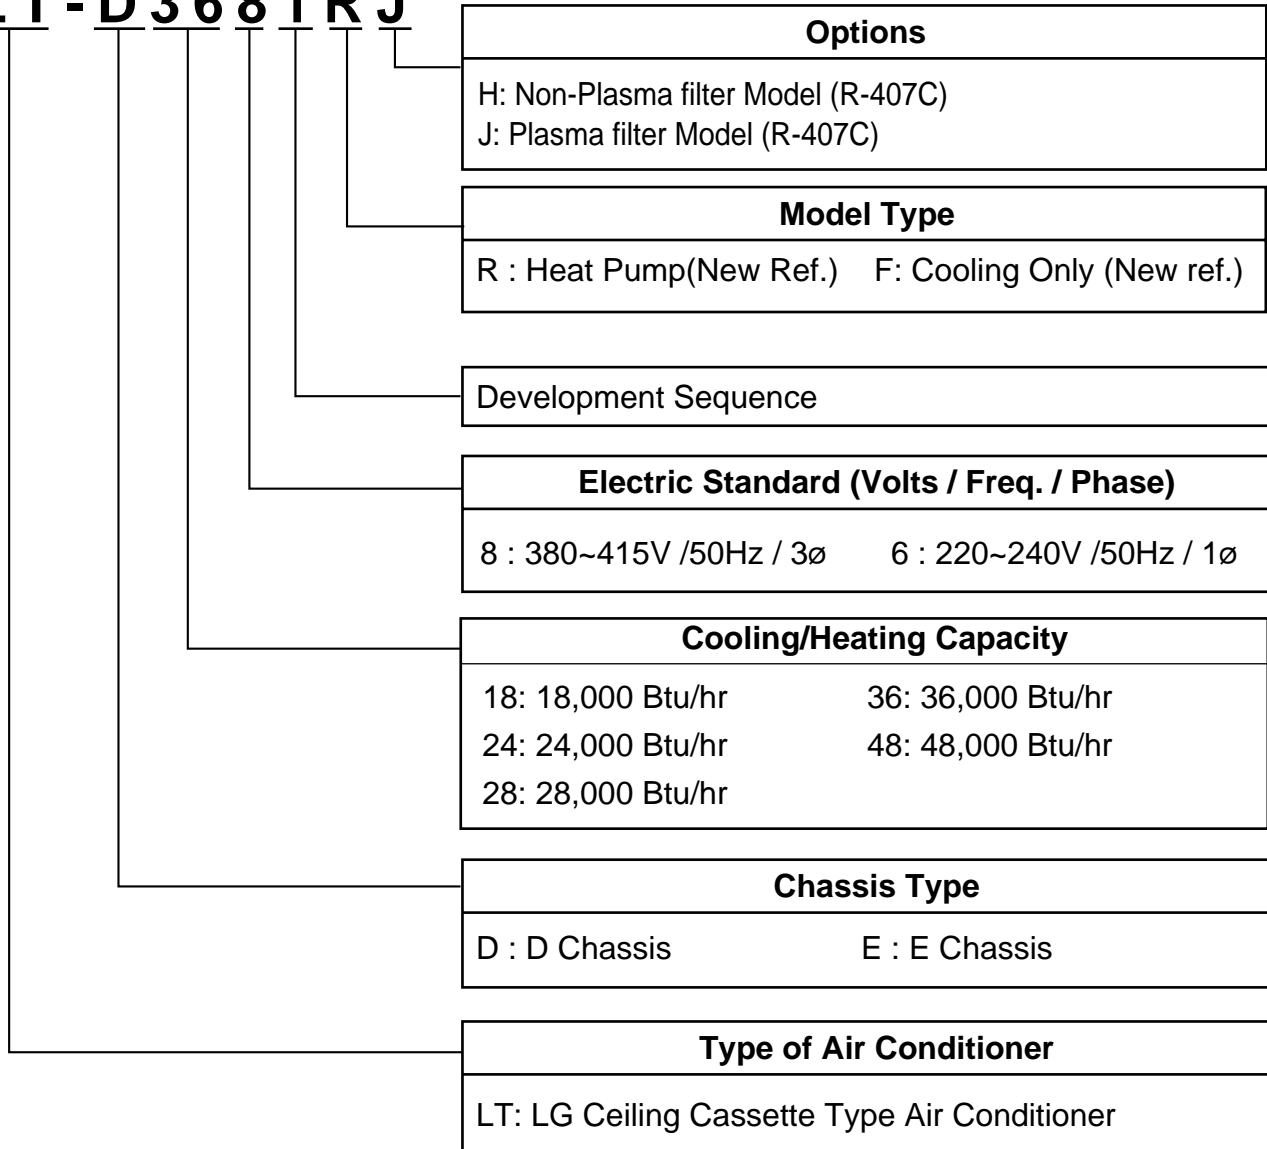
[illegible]T - D 3 6 8 1 R J

Options

H: Non-Plasma filter Model (R-407C)
J: Plasma filter Model (R-407C)

Model Type

R : Heat Pump(New Ref.)   F: Cooling Only (New ref.)

Development Sequence

Electric Standard (Volts / Freq. / Phase)

8 : 380~415V /50Hz / 3ø   6 : 220~240V /50Hz / 1ø

Cooling/Heating Capacity

18: 18,000 Btu/hr
24: 24,000 Btu/hr
28: 28,000 Btu/hr
36: 36,000 Btu/hr
48: 48,000 Btu/hr

Chassis Type

D : D Chassis   E : E Chassis

Type of Air Conditioner

LT: LG Ceiling Cassette Type Air Conditioner